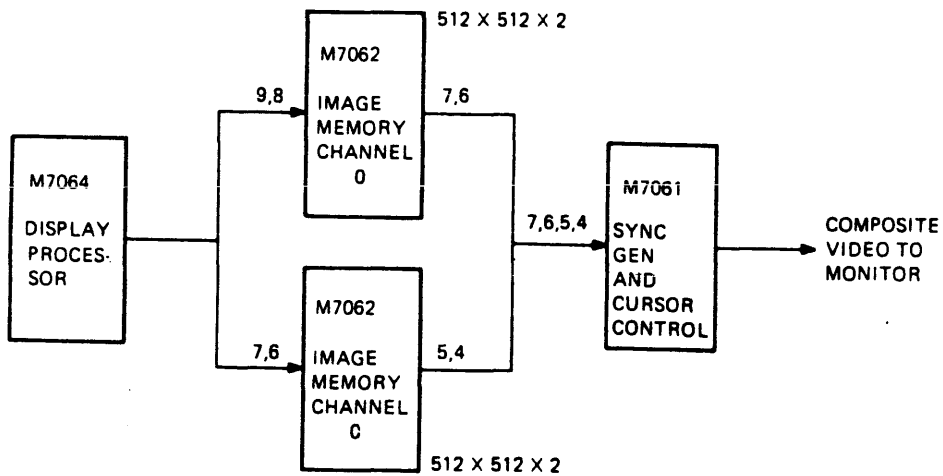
512 X 512 X 2

M7062

IMAGE MEMORY CHANNEL 0

9,8

7,6

M7064

DISPLAY PROCESSOR

7,6,5,4

M7061

SYNC GEN AND CURSOR CONTROL

COMPOSITE VIDEO TO MONITOR

M7062

IMAGE MEMORY CHANNEL C

7,6

5,4

512 X 512 X 2